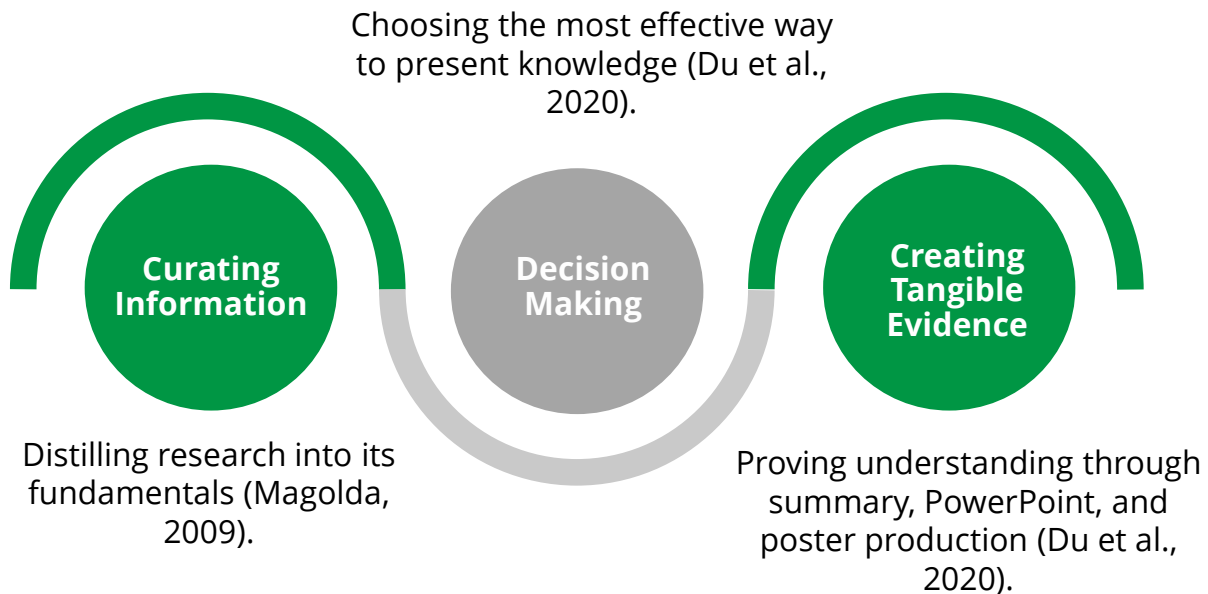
Choosing the most effective way to present knowledge (Du et al., 2020).

Curating Information

Decision Making

Creating Tangible Evidence

Distilling research into its fundamentals (Magolda, 2009).

Proving understanding through summary, PowerPoint, and poster production (Du et al., 2020).